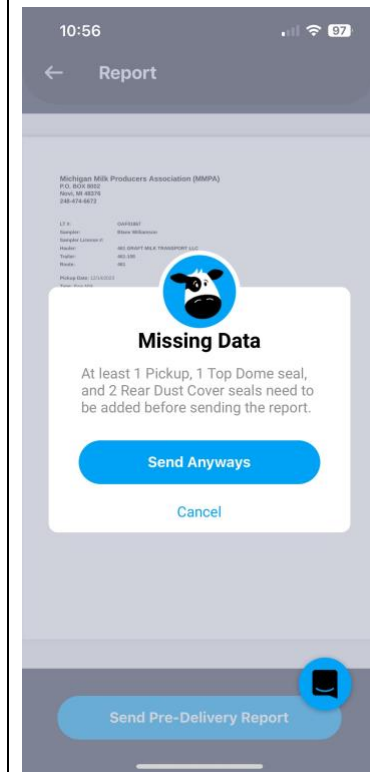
10:56

97

Report

Michigan Milk Producers Association (MMPA)
P.O. BOX 8002
Novi, MI 48376
248-474-6672

LT #: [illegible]
Sampler: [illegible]
Sampler License #:
Hauler: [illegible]
Trailer: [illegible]
Route: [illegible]

Pickup Date: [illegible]

Missing Data

At least 1 Pickup, 1 Top Dome seal, and 2 Rear Dust Cover seals need to be added before sending the report.

Send Anyways

Cancel

Send Pre-Delivery Report